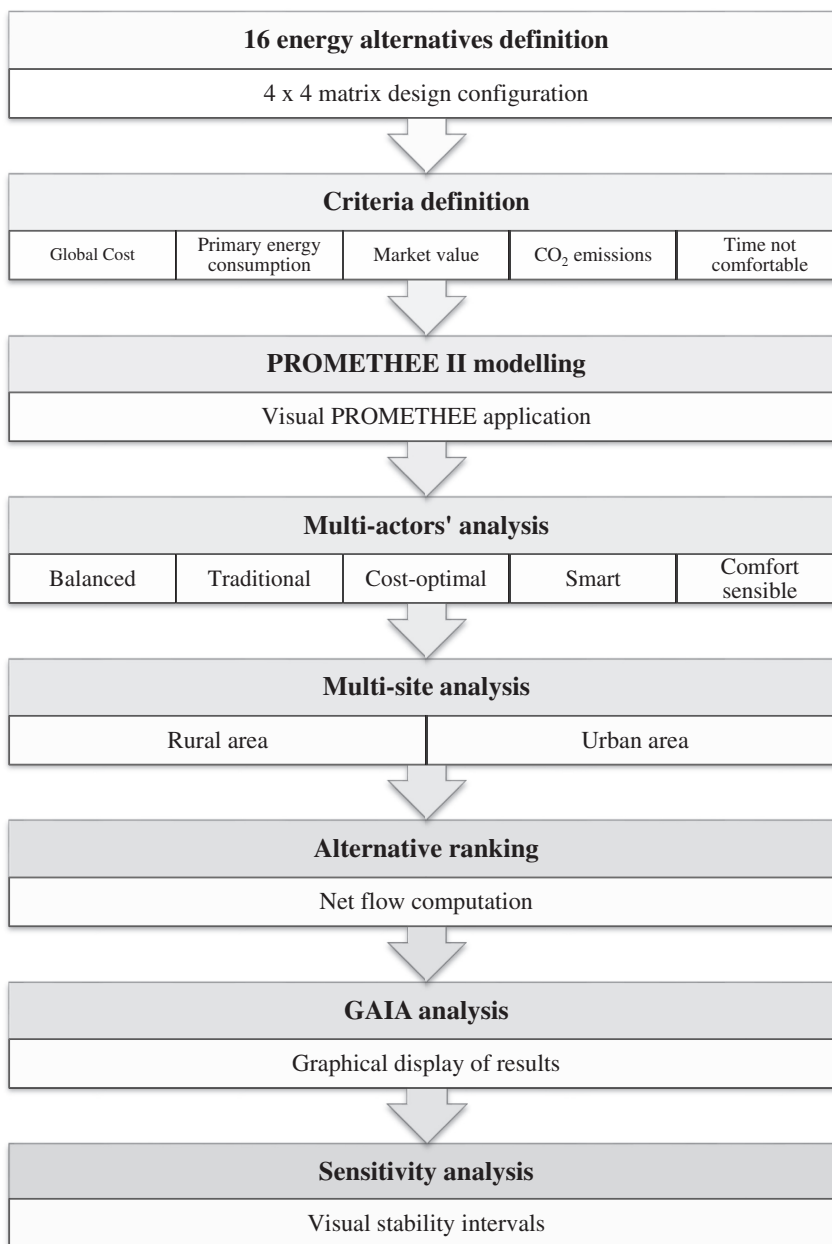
16 energy alternatives definition

4 x 4 matrix design configuration

Criteria definition

Global Cost

Primary energy consumption

Market value

$CO_2$ emissions

Time not comfortable

PROMETHEE II modelling

Visual PROMETHEE application

Multi-actors' analysis

Balanced

Traditional

Cost-optimal

Smart

Comfort sensible

Multi-site analysis

Rural area

Urban area

Alternative ranking

Net flow computation

GAIA analysis

Graphical display of results

Sensitivity analysis

Visual stability intervals